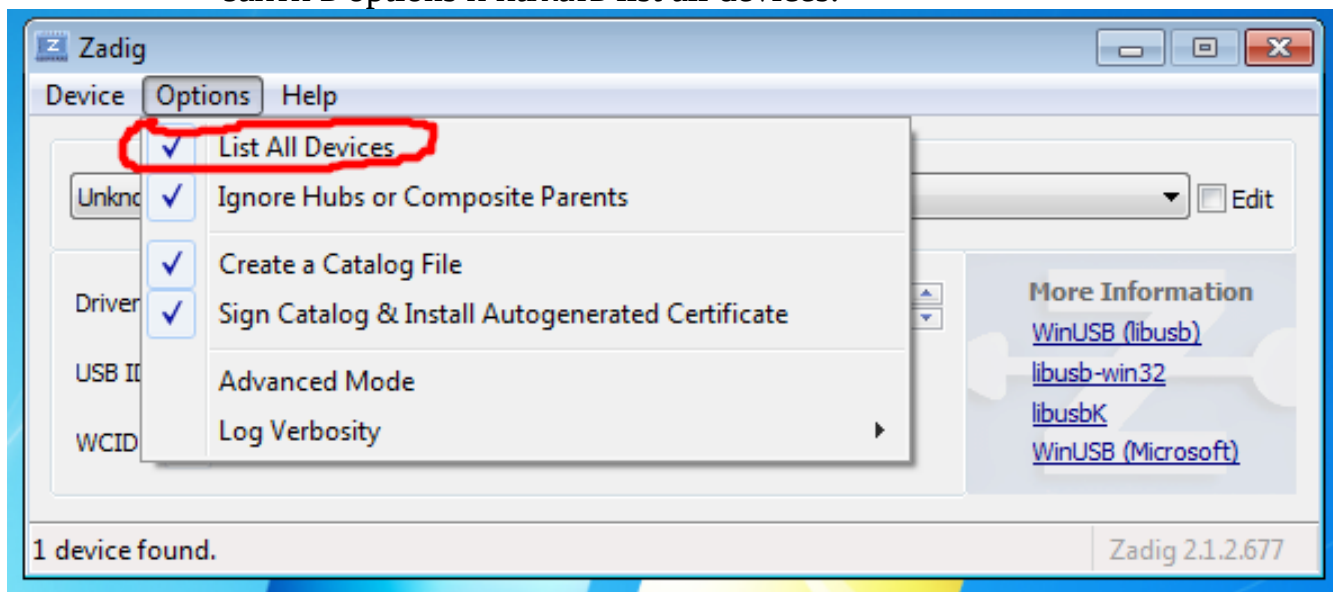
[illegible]

Zadig

Device Options Help

✓ List All Devices
✓ Ignore Hubs or Composite Parents
✓ Create a Catalog File
✓ Sign Catalog & Install Autogenerated Certificate
Advanced Mode
Log Verbosity

Unkn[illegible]

Edit

Driver

USB I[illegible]

WCID

More Information
WinUSB (libusb)
libusb-win32
libusbK
WinUSB (Microsoft)

1 device found.

Zadig 2.1.2.677